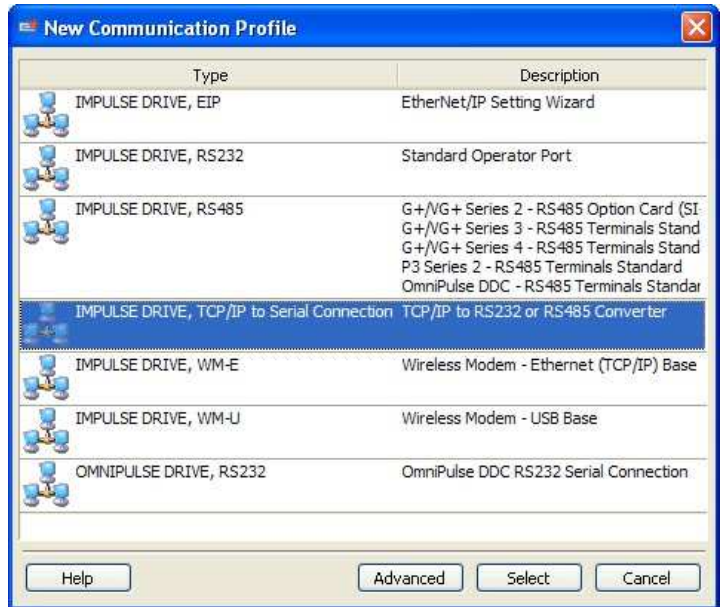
New Communication Profile

| Type | Description |
|---|---|
| IMPULSE DRIVE, EIP | EtherNet/IP Setting Wizard |
| IMPULSE DRIVE, RS232 | Standard Operator Port |
| IMPULSE DRIVE, RS485 | G+/VG+ Series 2 - RS485 Option Card (SI<br>G+/VG+ Series 3 - RS485 Terminals Stand<br>G+/VG+ Series 4 - RS485 Terminals Stand<br>P3 Series 2 - RS485 Terminals Standard<br>OmniPulse DDC - RS485 Terminals Standar |
| IMPULSE DRIVE, TCP/IP to Serial Connection | TCP/IP to RS232 or RS485 Converter |
| IMPULSE DRIVE, WM-E | Wireless Modem - Ethernet (TCP/IP) Base |
| IMPULSE DRIVE, WM-U | Wireless Modem - USB Base |
| OMNIPULSE DRIVE, RS232 | OmniPulse DDC RS232 Serial Connection |

Help
Advanced
Select
Cancel